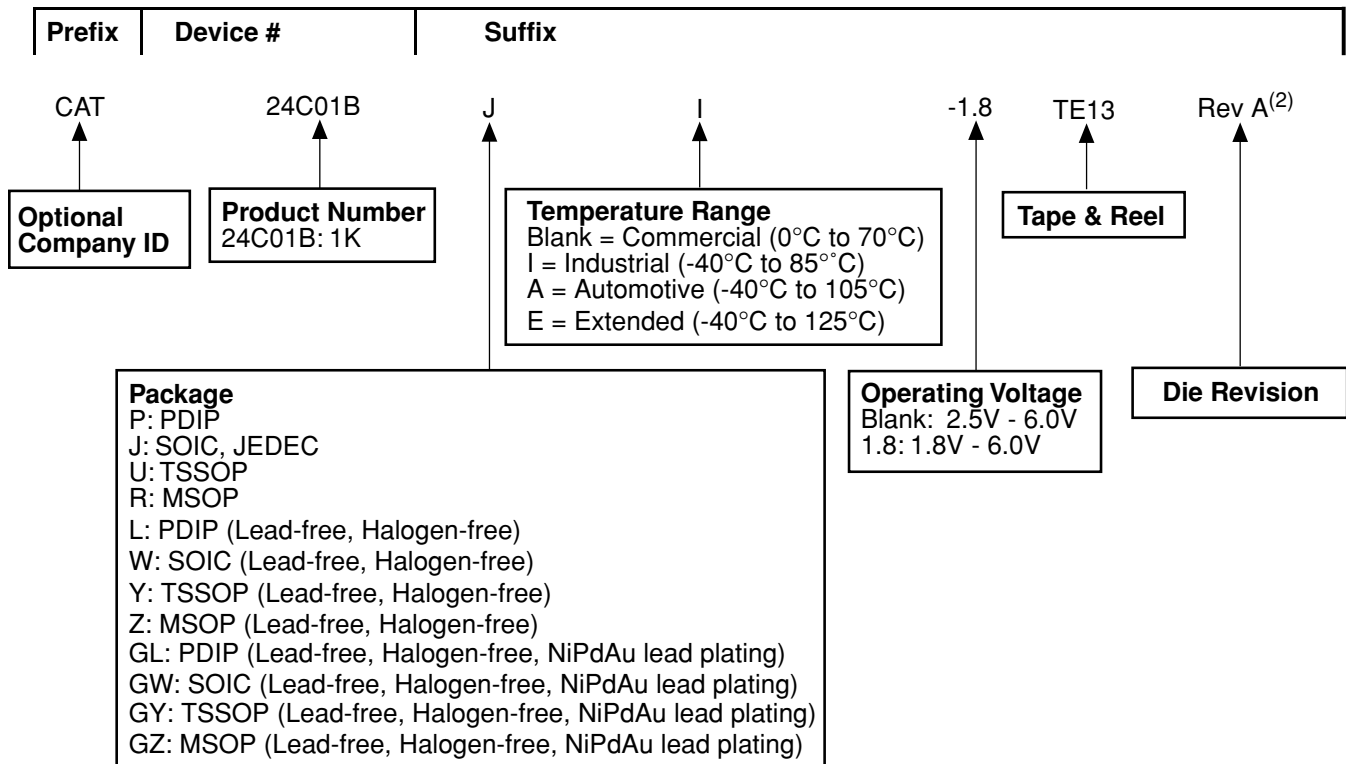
Prefix Device # Suffix

CAT 24C01B J I -1.8 TE13 Rev A$^{(2)}$

Optional Company ID

Product Number
24C01B: 1K

Temperature Range
Blank = Commercial (0°C to 70°C)
I = Industrial (-40°C to 85°°C)
A = Automotive (-40°C to 105°C)
E = Extended (-40°C to 125°C)

Tape & Reel

Package
P: PDIP
J: SOIC, JEDEC
U: TSSOP
R: MSOP
L: PDIP (Lead-free, Halogen-free)
W: SOIC (Lead-free, Halogen-free)
Y: TSSOP (Lead-free, Halogen-free)
Z: MSOP (Lead-free, Halogen-free)
GL: PDIP (Lead-free, Halogen-free, NiPdAu lead plating)
GW: SOIC (Lead-free, Halogen-free, NiPdAu lead plating)
GY: TSSOP (Lead-free, Halogen-free, NiPdAu lead plating)
GZ: MSOP (Lead-free, Halogen-free, NiPdAu lead plating)

Operating Voltage
Blank: 2.5V - 6.0V
1.8: 1.8V - 6.0V

Die Revision